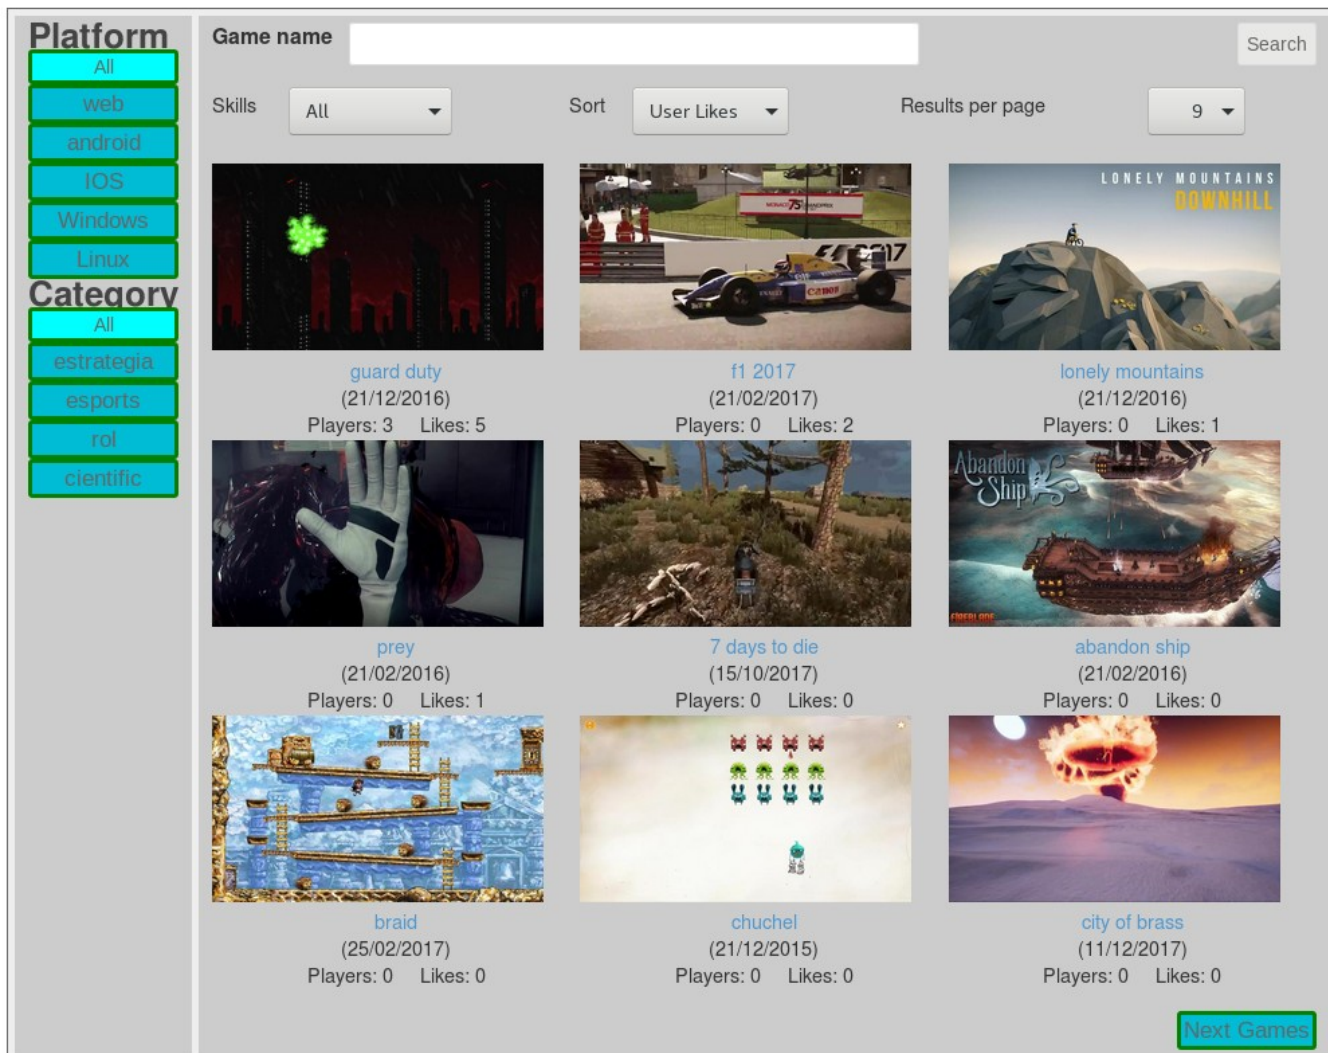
Platform
All
web
android
IOS
Windows
Linux
Category
All
estrategia
esports
rol
cientific

Game name
Search
Skills All
Sort User Likes
Results per page 9

LONELY MOUNTAINS DOWNHILL

guard duty
(21/12/2016)
Players: 3 Likes: 5

f1 2017
(21/02/2017)
Players: 0 Likes: 2

lonely mountains
(21/12/2016)
Players: 0 Likes: 1

Abandon Ship

prey
(21/02/2016)
Players: 0 Likes: 1

7 days to die
(15/10/2017)
Players: 0 Likes: 0

abandon ship
(21/02/2016)
Players: 0 Likes: 0

braid
(25/02/2017)
Players: 0 Likes: 0

chuchel
(21/12/2015)
Players: 0 Likes: 0

city of brass
(11/12/2017)
Players: 0 Likes: 0

Next Games